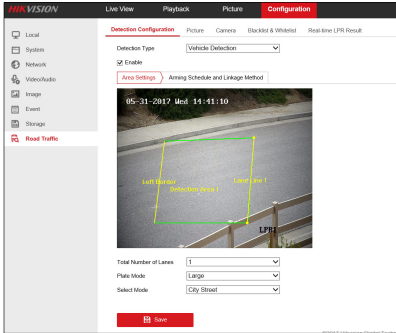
HIKVISION
Live View
Playback
Picture
Configuration

Local
System
Network
Video/Audio
Image
Event
Storage
Road Traffic

Detection Configuration
Picture
Camera
Blacklist & Whitelist
Real-time LPR Result

Detection Type
Vehicle Detection
Enable

Area Settings
Arming Schedule and Linkage Method

05-31-2017 Wed 14:41:10
Left Border
Detection Area 1
Lane Line 1
LPR1

Total Number of Lanes
1
Plate Mode
Large
Select Mode
City Street

Save